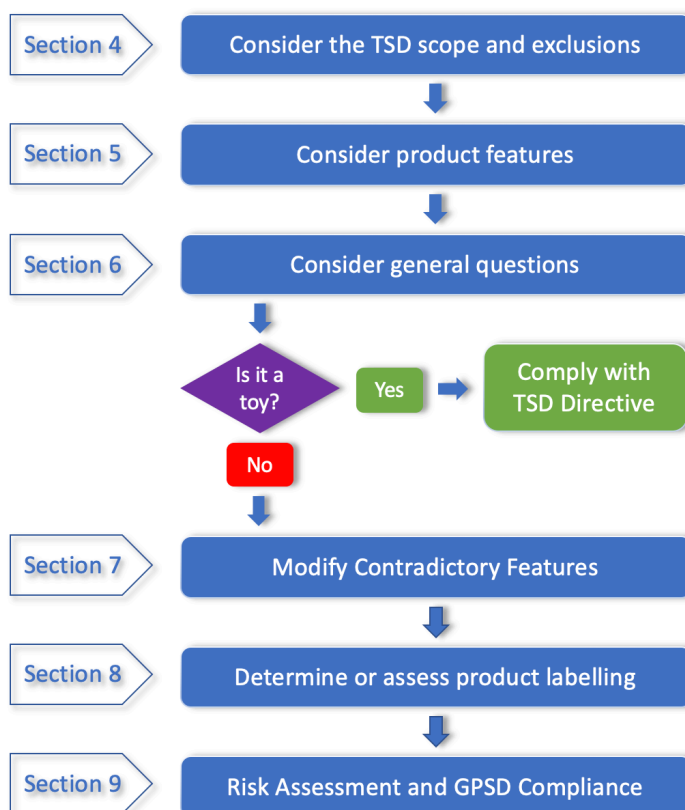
Section 4

Consider the TSD scope and exclusions

Section 5

Consider product features

Section 6

Consider general questions

Is it a toy?

Yes

Comply with TSD Directive

No

Section 7

Modify Contradictory Features

Section 8

Determine or assess product labelling

Section 9

Risk Assessment and GPSD Compliance